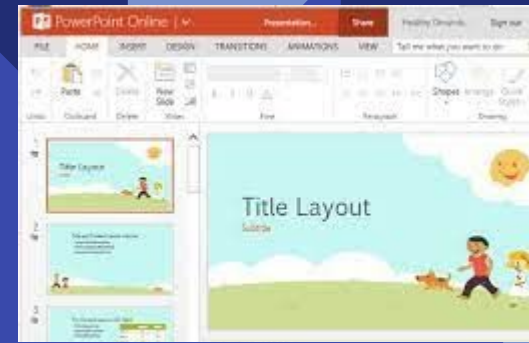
PowerPoint Online | Presentation Share Sign out

FILE HOME INSERT DESIGN TRANSITIONS ANIMATIONS VIEW Tell me what you want to do

Paste Delete New Slide Shapes Arrange

Undo Clipboard Delete Slides Font Paragraph Drawing

1

Title Layout

2

3

Title Layout

Subtitle